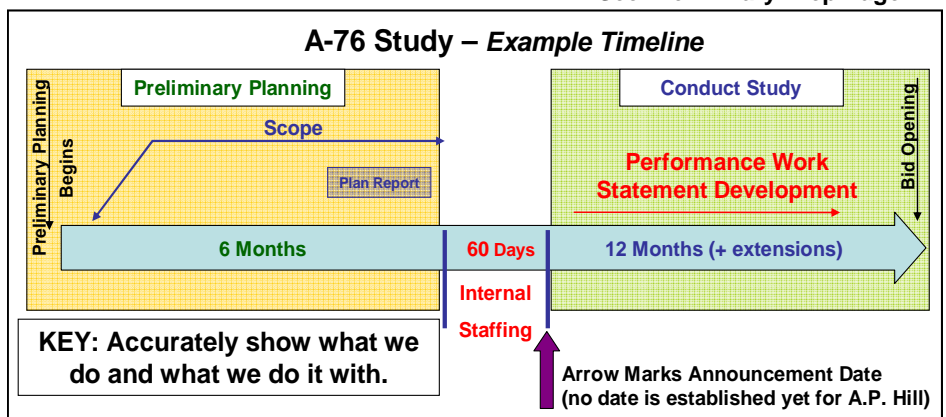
A-76 Study – *Example Timeline*

Preliminary Planning

Conduct Study

Preliminary Planning Begins

Scope

Plan Report

Performance Work Statement Development

Bid Opening

6 Months

60 Days

12 Months (+ extensions)

Internal Staffing

KEY: Accurately show what we do and what we do it with.

Arrow Marks Announcement Date (no date is established yet for A.P. Hill)